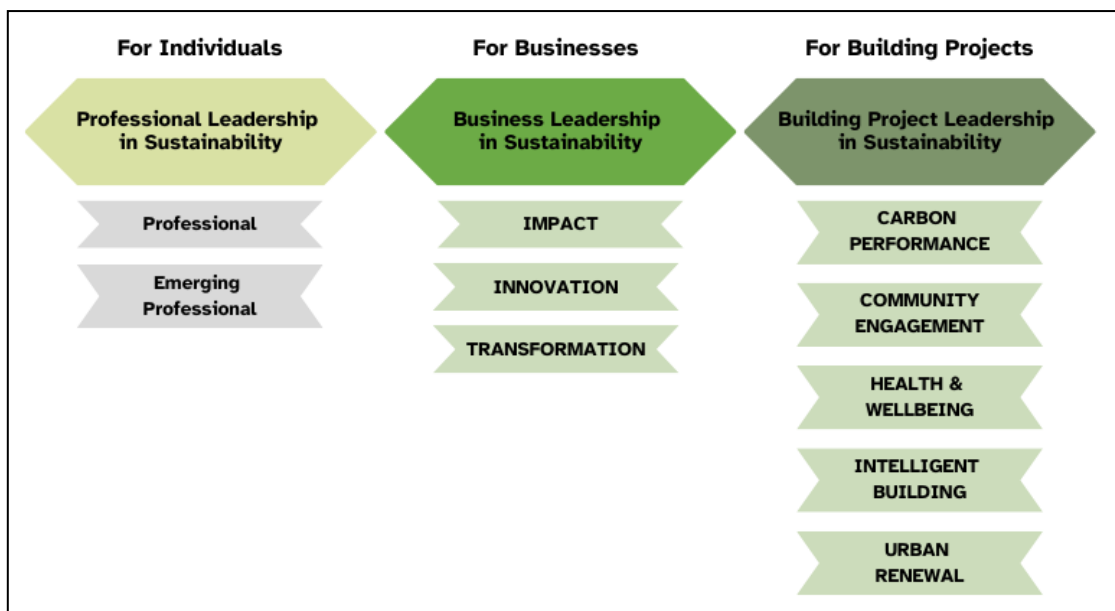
For Individuals

Professional Leadership in Sustainability

Professional

Emerging Professional

For Businesses

Business Leadership in Sustainability

IMPACT

INNOVATION

TRANSFORMATION

For Building Projects

Building Project Leadership in Sustainability

CARBON PERFORMANCE

COMMUNITY ENGAGEMENT

HEALTH & WELLBEING

INTELLIGENT BUILDING

URBAN RENEWAL